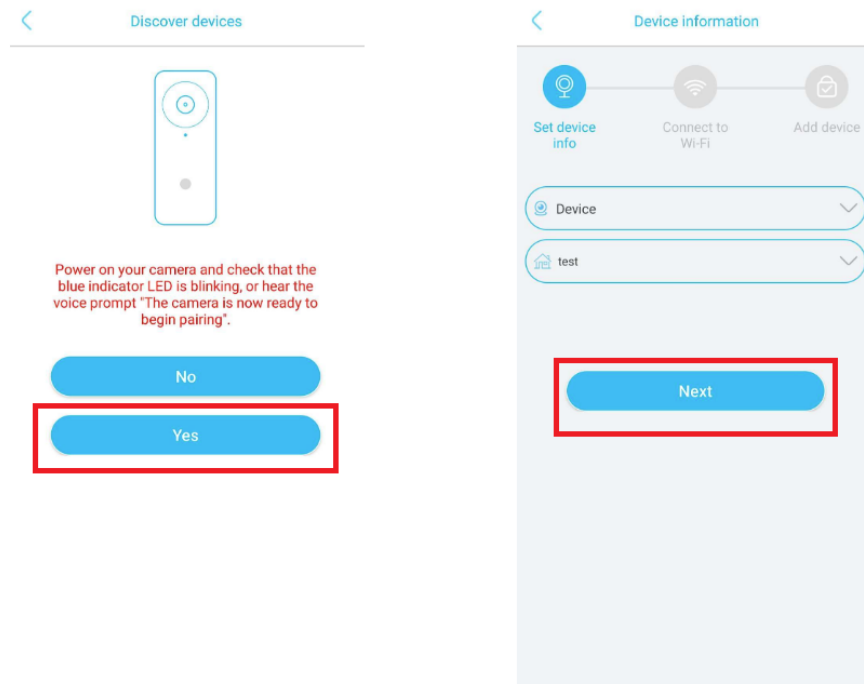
Discover devices

Power on your camera and check that the blue indicator LED is blinking, or hear the voice prompt "The camera is now ready to begin pairing".

No

Yes

Device information

Set device info

Connect to Wi-Fi

Add device

Device

test

Next